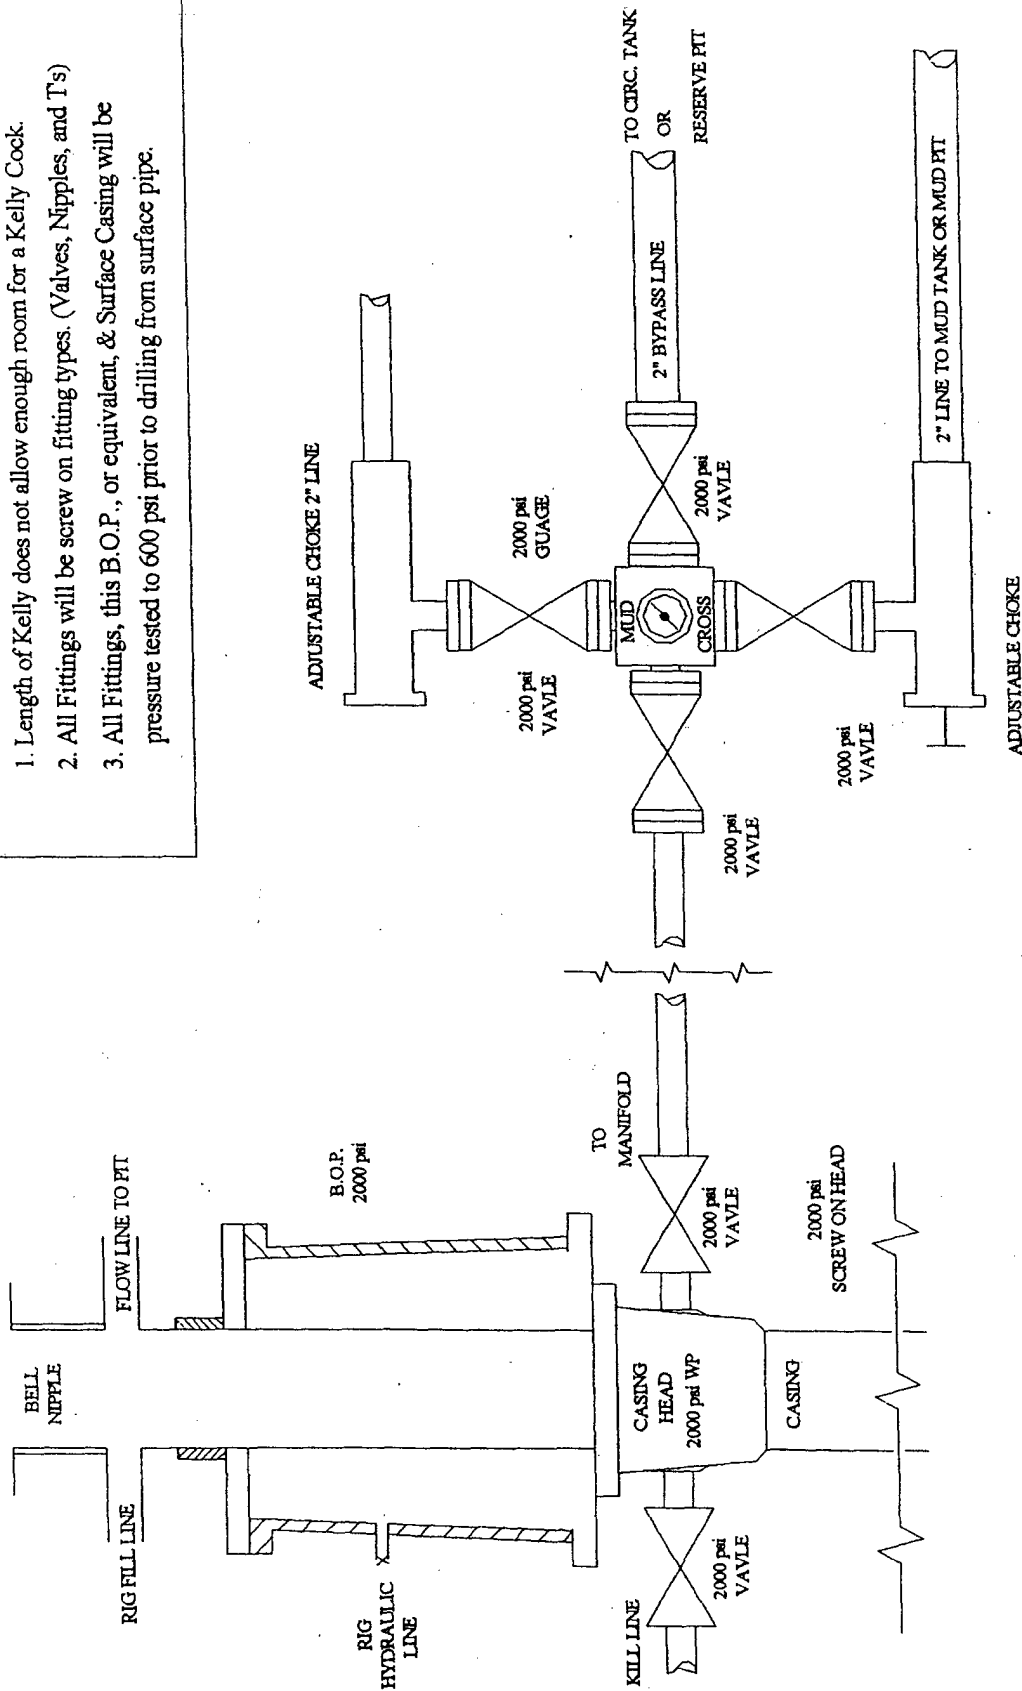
1. Length of Kelly does not allow enough room for a Kelly Cock.
2. All Fittings will be screw on fitting types. (Valves, Nipples, and T's)
3. All Fittings, this B.O.P., or equivalent, & Surface Casing will be pressure tested to 600 psi prior to drilling from surface pipe.

TO CIRC. TANK OR RESERVE PIT

2" BYPASS LINE

2" LINE TO MUD TANK OR MUD PIT

ADJUSTABLE CHOKE 2" LINE

2000 psi GUAGE

2000 psi VAVLE

MUD CROSS

2000 psi VAVLE

2000 psi VAVLE

2000 psi VAVLE

ADJUSTABLE CHOKE

BELL NIPPLE

RIG FILL LINE

FLOW LINE TO PIT

B.O.P. 2000 psi

RIG HYDRAULIC LINE

TO MANIFOLD

2000 psi VAVLE

CASING HEAD 2000 psi WP

2000 psi SCREW ON HEAD

CASING

KILL LINE

2000 psi VAVLE